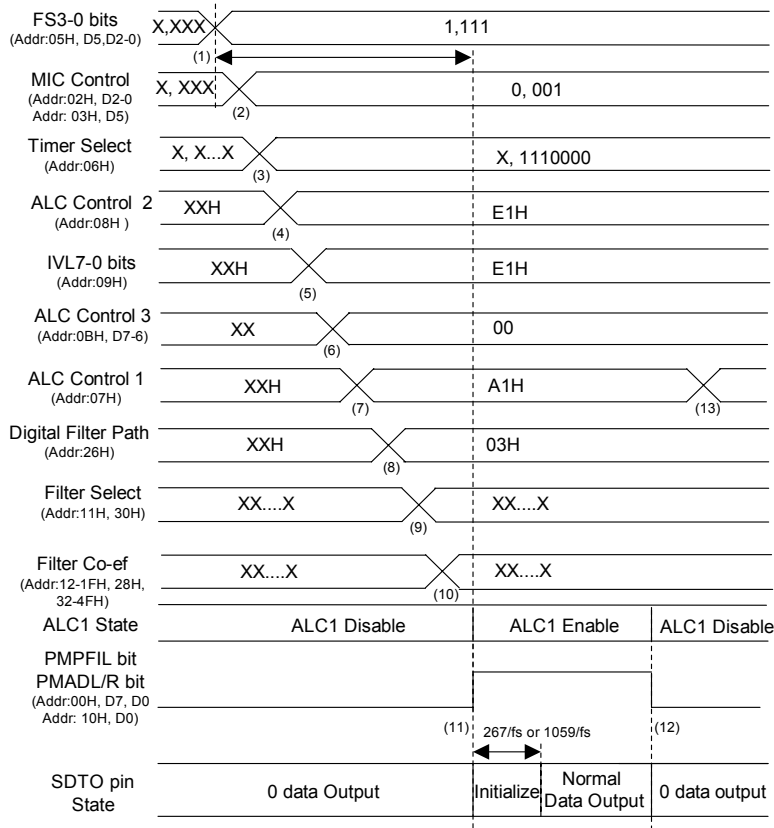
FS3-0 bits
(Addr:05H, D5,D2-0)
X,XXX
1,111
(1)

MIC Control
(Addr:02H, D2-0 Addr: 03H, D5)
X, XXX
0, 001
(2)

Timer Select
(Addr:06H)
X, X...X
X, 1110000
(3)

ALC Control 2
(Addr:08H )
XXH
E1H
(4)

IVL7-0 bits
(Addr:09H)
XXH
E1H
(5)

ALC Control 3
(Addr:0BH, D7-6)
XX
00
(6)

ALC Control 1
(Addr:07H)
XXH
A1H
(7)
(13)

Digital Filter Path
(Addr:26H)
XXH
03H
(8)

Filter Select
(Addr:11H, 30H)
XX....X
XX....X
(9)

Filter Co-ef
(Addr:12-1FH, 28H, 32-4FH)
XX....X
XX....X
(10)

ALC1 State
ALC1 Disable
ALC1 Enable
ALC1 Disable

PMPFIL bit
PMADL/R bit
(Addr:00H, D7, D0
Addr: 10H, D0)
(11)
267/fs or 1059/fs
(12)

SDTO pin State
0 data Output
Initialize
Normal Data Output
0 data output